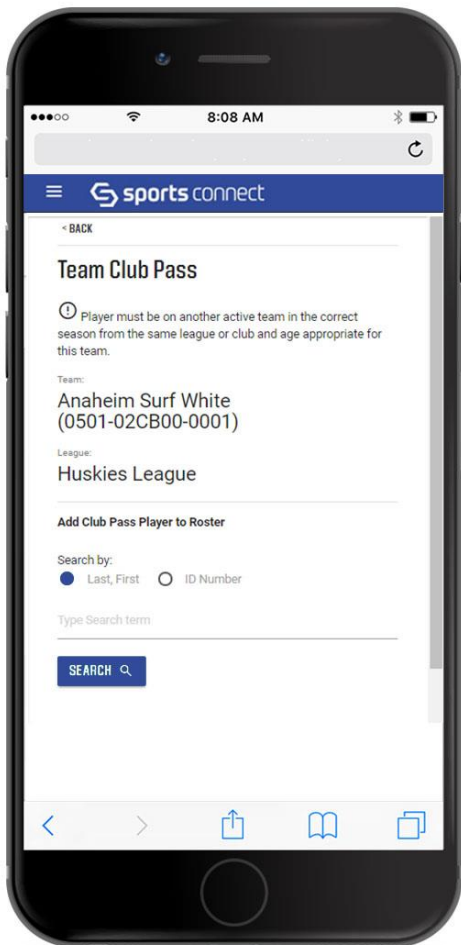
8:08 AM

sports connect

< BACK

Team Club Pass

Player must be on another active team in the correct season from the same league or club and age appropriate for this team.

Team:
Anaheim Surf White (0501-02CB00-0001)

League:
Huskies League

Add Club Pass Player to Roster

Search by:
Last, First
ID Number

Type Search term

SEARCH